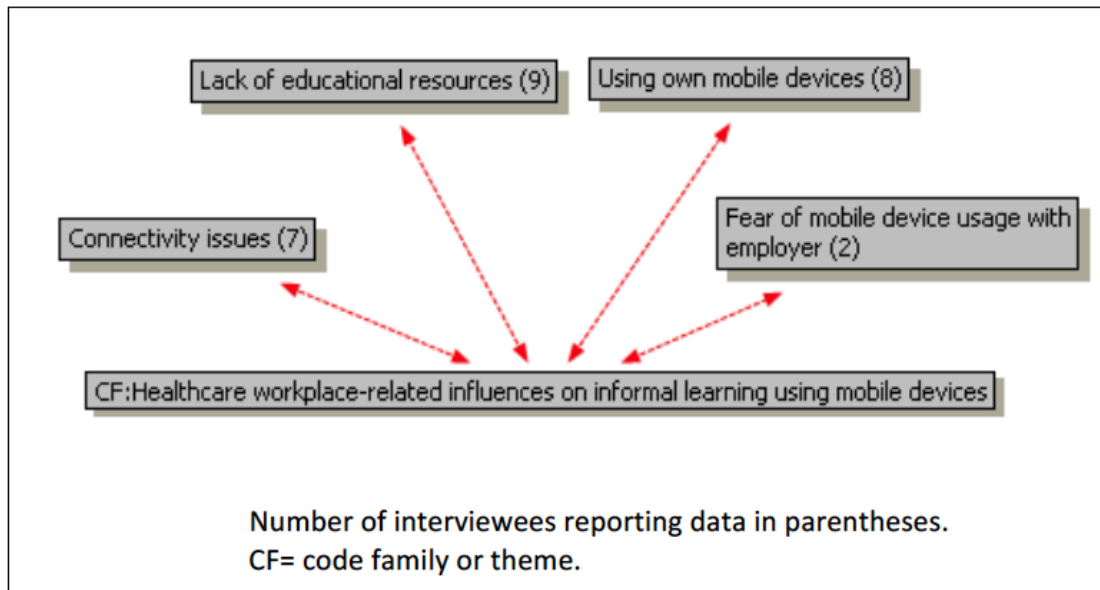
Lack of educational resources (9)

Using own mobile devices (8)

Connectivity issues (7)

Fear of mobile device usage with employer (2)

CF:Healthcare workplace-related influences on informal learning using mobile devices

Number of interviewees reporting data in parentheses.
CF= code family or theme.